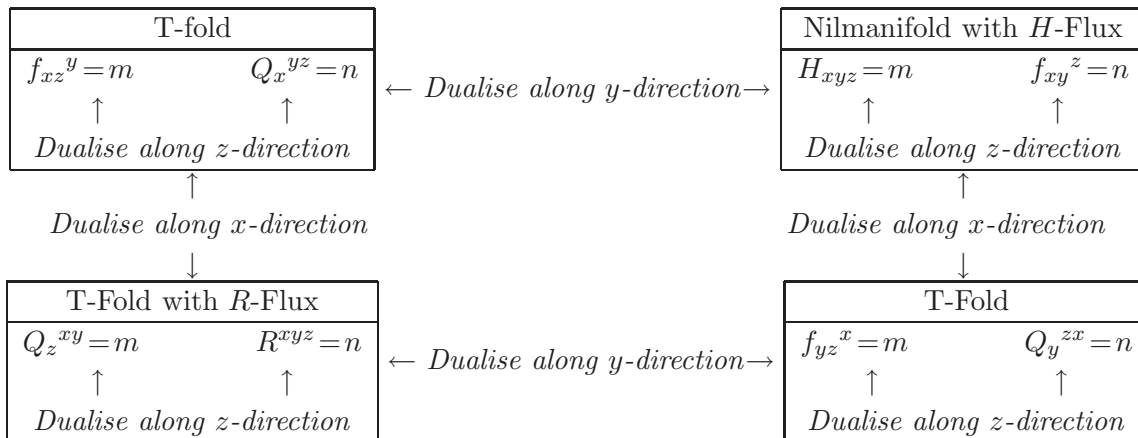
T-fold

$f_{xz}{}^{y}=m$ $Q_{x}{}^{yz}=n$

$\uparrow$ $\uparrow$

*Dualise along z-direction*

$\leftarrow$ *Dualise along y-direction* $\rightarrow$

Nilmanifold with $H$-Flux

$H_{xyz}=m$ $f_{xy}{}^{z}=n$

$\uparrow$ $\uparrow$

*Dualise along z-direction*

$\uparrow$

*Dualise along x-direction*

$\downarrow$

$\uparrow$

*Dualise along x-direction*

$\downarrow$

T-Fold with $R$-Flux

$Q_{z}{}^{xy}=m$ $R^{xyz}=n$

$\uparrow$ $\uparrow$

*Dualise along z-direction*

$\leftarrow$ *Dualise along y-direction* $\rightarrow$

T-Fold

$f_{yz}{}^{x}=m$ $Q_{y}{}^{zx}=n$

$\uparrow$ $\uparrow$

*Dualise along z-direction*